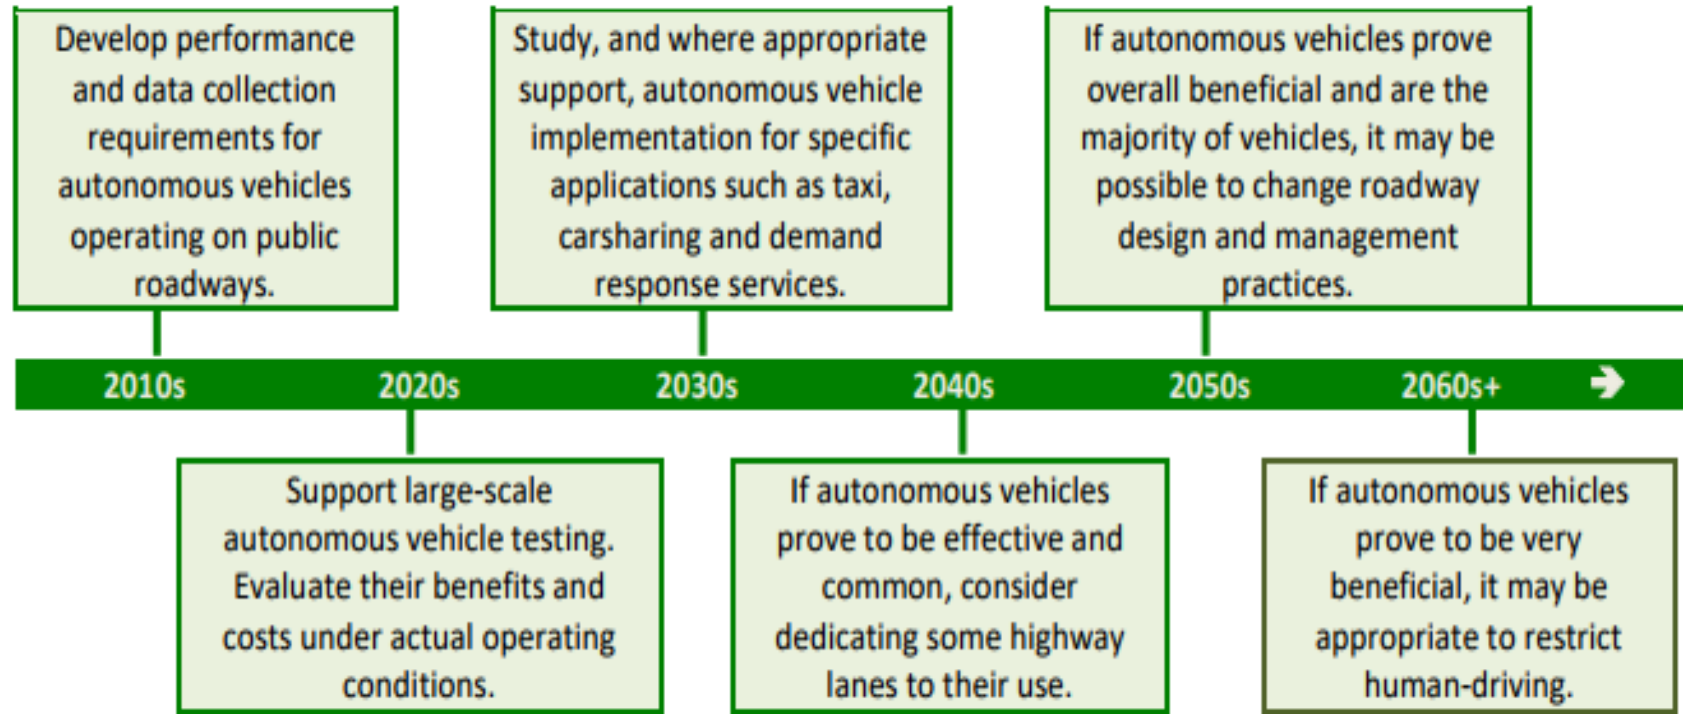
Develop performance and data collection requirements for autonomous vehicles operating on public roadways.

Study, and where appropriate support, autonomous vehicle implementation for specific applications such as taxi, carsharing and demand response services.

If autonomous vehicles prove overall beneficial and are the majority of vehicles, it may be possible to change roadway design and management practices.

2010s 2020s 2030s 2040s 2050s 2060s+

Support large-scale autonomous vehicle testing. Evaluate their benefits and costs under actual operating conditions.

If autonomous vehicles prove to be effective and common, consider dedicating some highway lanes to their use.

If autonomous vehicles prove to be very beneficial, it may be appropriate to restrict human-driving.